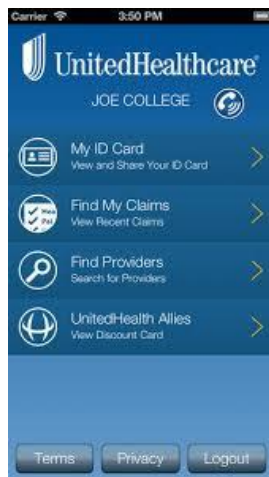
Carrier 3:50 PM

UnitedHealthcare

JOE COLLEGE

My ID Card
View and Share Your ID Card

Find My Claims
View Recent Claims

Find Providers
Search for Providers

UnitedHealth Allies
View Discount Card

Terms Privacy Logout